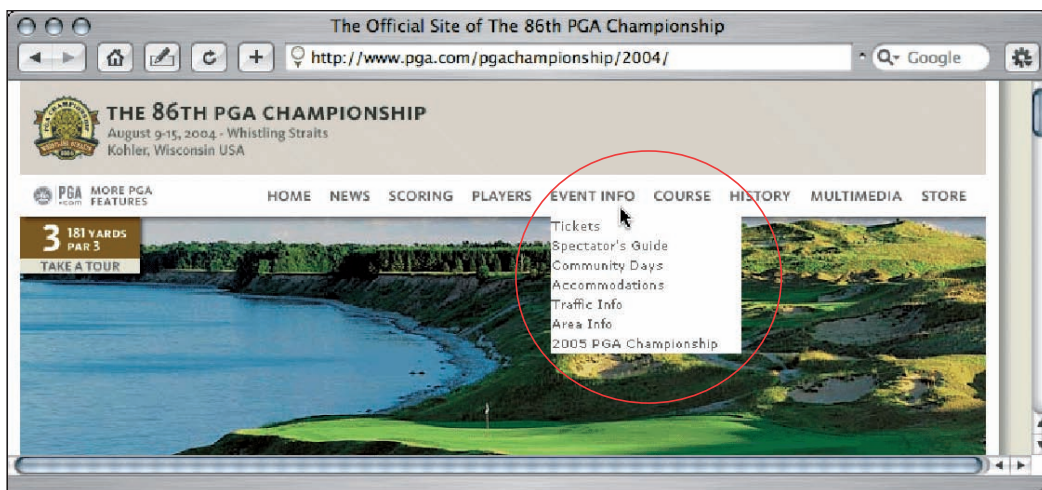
The Official Site of The 86th PGA Championship

http://www.pga.com/pgachampionship/2004/

Q- Google

THE 86TH PGA CHAMPIONSHIP
August 9-15, 2004 - Whistling Straits
Kohler, Wisconsin USA

PGA.com MORE PGA FEATURES

HOME NEWS SCORING PLAYERS EVENT INFO COURSE HISTORY MULTIMEDIA STORE

3 181 YARDS PAR 3
TAKE A TOUR

Tickets
Spectator's Guide
Community Days
Accommodations
Traffic Info
Area Info
2005 PGA Championship